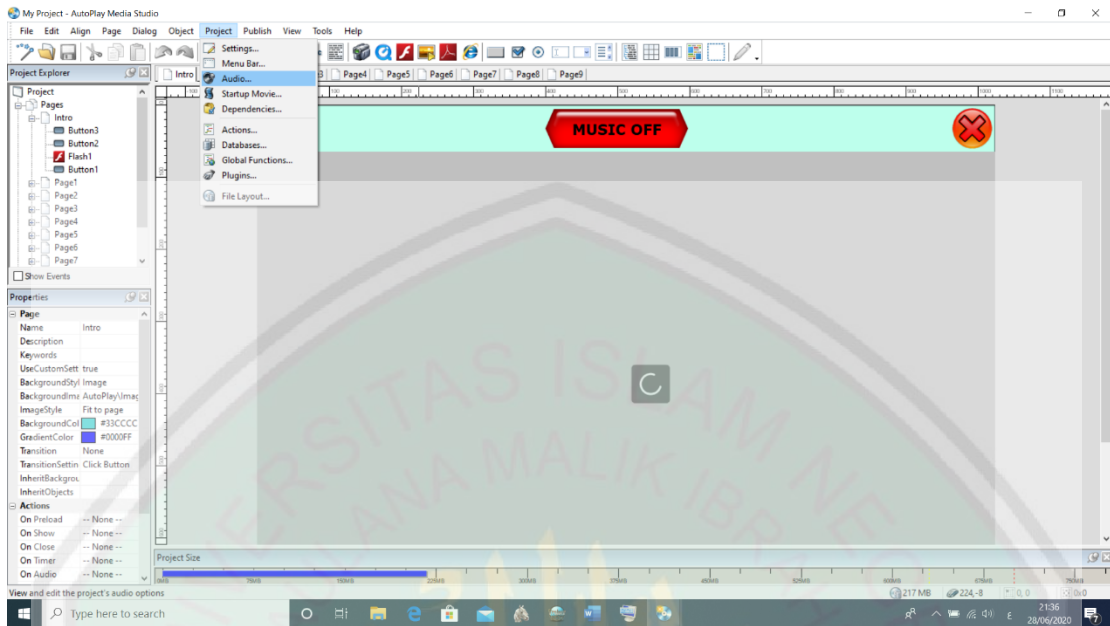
My Project - AutoPlay Media Studio

File Edit Align Page Dialog Object Project Publish View Tools Help

Settings...
Menu Bar...
Audio...
Startup Movie...
Dependencies...
Actions...
Databases...
Global Functions...
Plugins...
File Layout...

Project Explorer

Intro Page4 Page5 Page6 Page7 Page8 Page9

Project
Pages
Intro
Button3
Button2
Flash1
Button1
Page1
Page2
Page3
Page4
Page5
Page6
Page7

Show Events

Properties

| Page | |
|---|---|
| Name | Intro |
| Description | |
| Keywords | |
| UseCustomSett | true |
| BackgroundStyl | Image |
| BackgroundIma | AutoPlay\Imag |
| ImageStyle | Fit to page |
| BackgroundCol | #33CCCC |
| GradientColor | #0000FF |
| Transition | None |
| TransitionSettin | Click Button |
| InheritBackgrou | |
| InheritObjects | |
| Actions | |
| On Preload | -- None -- |
| On Show | -- None -- |
| On Close | -- None -- |
| On Timer | -- None -- |
| On Audio | -- None -- |

MUSIC OFF

Project Size

217 MB 224,-8 0,0 0x0

View and edit the project's audio options

Type here to search

21:36
28/06/2020